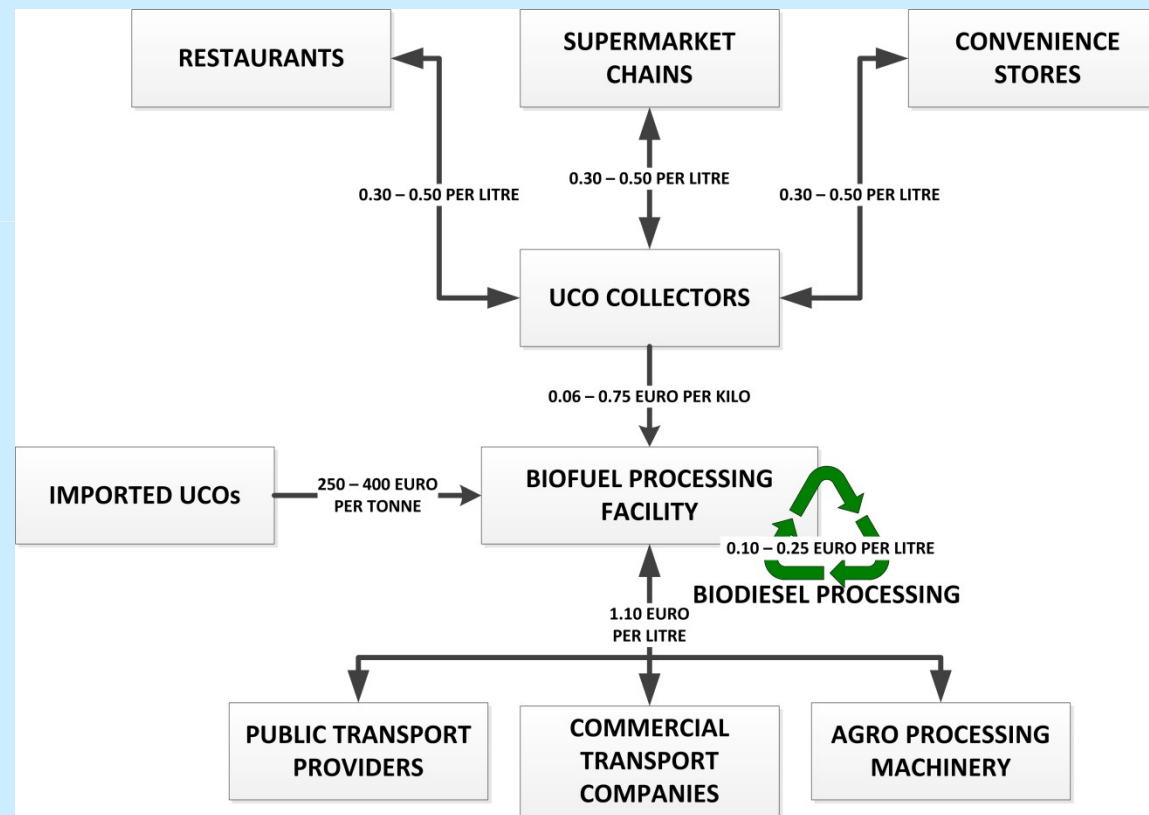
RESTAURANTS

SUPERMARKET CHAINS

CONVENIENCE STORES

0.30 – 0.50 PER LITRE

0.30 – 0.50 PER LITRE

0.30 – 0.50 PER LITRE

UCO COLLECTORS

0.06 – 0.75 EURO PER KILO

IMPORTED UCOs

250 – 400 EURO PER TONNE

BIOFUEL PROCESSING FACILITY

0.10 – 0.25 EURO PER LITRE

BIODIESEL PROCESSING

1.10 EURO PER LITRE

PUBLIC TRANSPORT PROVIDERS

COMMERCIAL TRANSPORT COMPANIES

AGRO PROCESSING MACHINERY